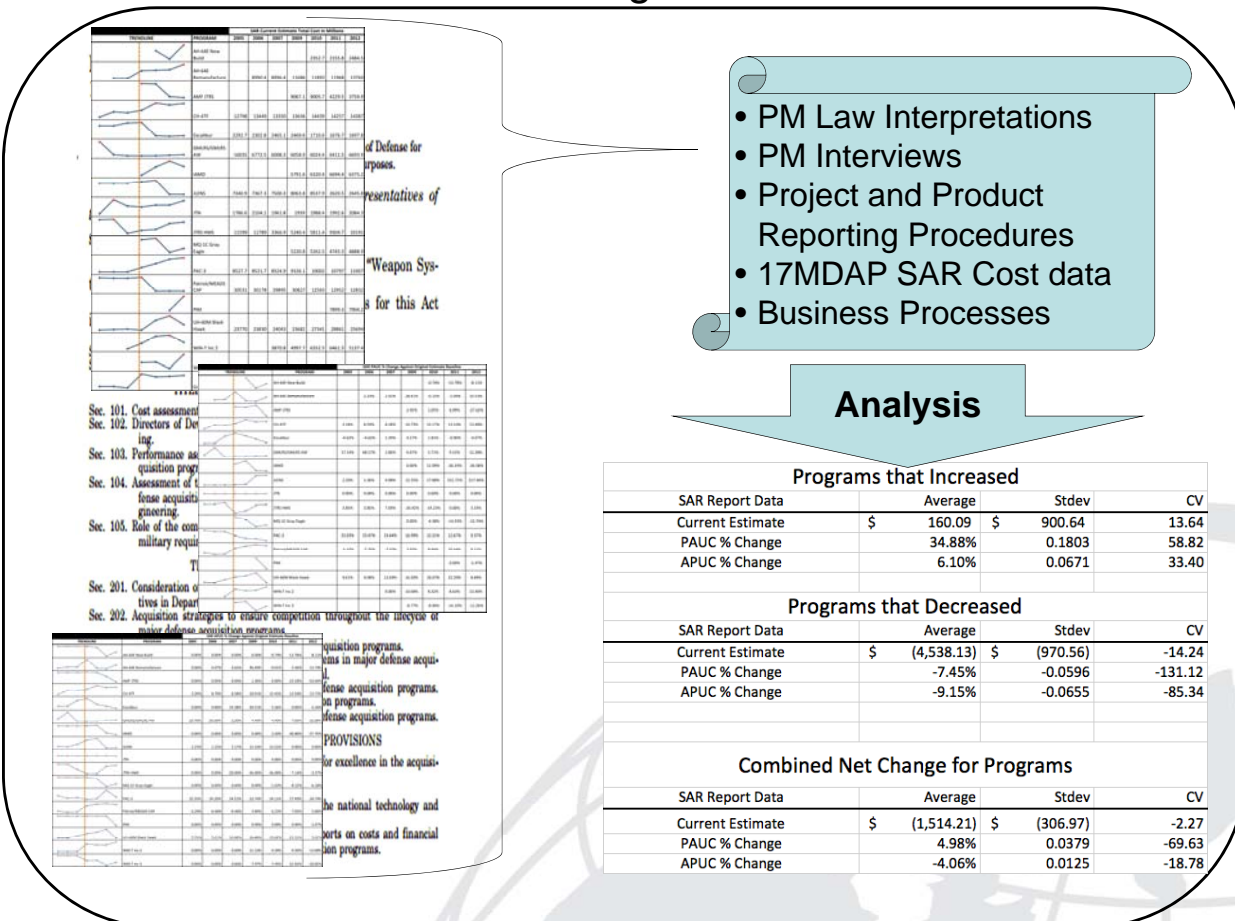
- PM Law Interpretations
- PM Interviews
- Project and Product Reporting Procedures
- 17MDAP SAR Cost data
- Business Processes

Analysis

Sec. 101. Cost assessment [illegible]
Sec. 102. Directors of De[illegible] ing.
Sec. 103. Performance as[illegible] quisition prog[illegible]
Sec. 104. Assessment of t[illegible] fense acquisiti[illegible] gineering.
Sec. 105. Role of the com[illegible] military requi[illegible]

Sec. 201. Consideration o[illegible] tives in Depart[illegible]
Sec. 202. Acquisition strategies to ensure competition throughout the lifecycle of major defense acquisition programs.

Programs that Increased

| SAR Report Data | Average | Stdev | CV |
|---|---|---|---|
| Current Estimate | \$ 160.09 | \$ 900.64 | 13.64 |
| PAUC % Change | 34.88% | 0.1803 | 58.82 |
| APUC % Change | 6.10% | 0.0671 | 33.40 |

Programs that Decreased

| SAR Report Data | Average | Stdev | CV |
|---|---|---|---|
| Current Estimate | \$ (4,538.13) | \$ (970.56) | -14.24 |
| PAUC % Change | -7.45% | -0.0596 | -131.12 |
| APUC % Change | -9.15% | -0.0655 | -85.34 |

Combined Net Change for Programs

| SAR Report Data | Average | Stdev | CV |
|---|---|---|---|
| Current Estimate | \$ (1,514.21) | \$ (306.97) | -2.27 |
| PAUC % Change | 4.98% | 0.0379 | -69.63 |
| APUC % Change | -4.06% | 0.0125 | -18.78 |